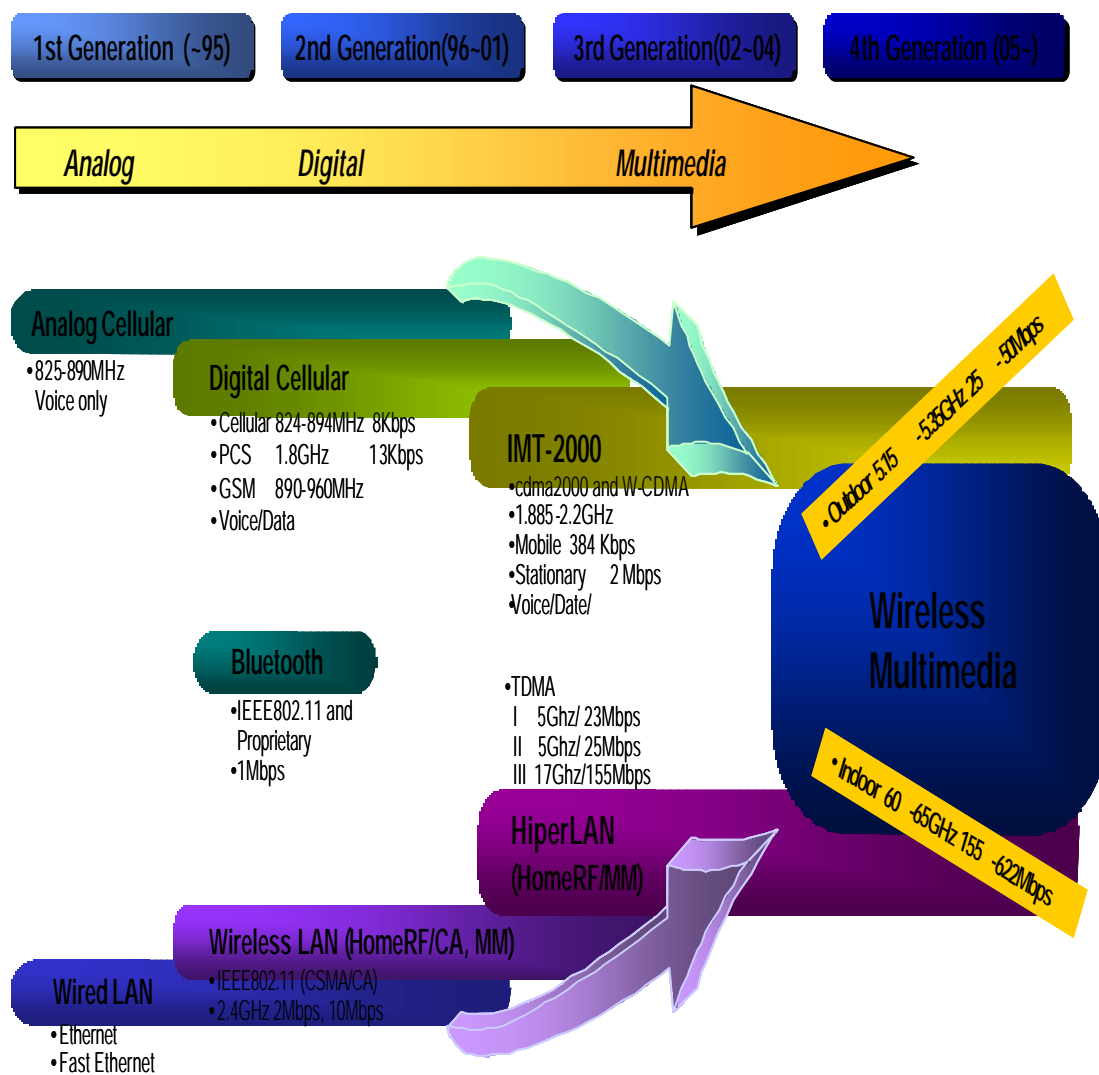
1st Generation (~95)

2nd Generation(96~01)

3rd Generation(02~04)

4th Generation (05~)

Analog

Digital

Multimedia

Analog Cellular

•825-890MHz
Voice only

Digital Cellular

•Cellular 824-894MHz 8Kbps
•PCS 1.8GHz 13Kbps
•GSM 890-960MHz
•Voice/Data

IMT-2000

•cdma2000 and W-CDMA
•1.885-2.2GHz
•Mobile 384 Kbps
•Stationary 2 Mbps
•Voice/Date/

•Outdoor 5.15 -5.35GHz 25 -50Mbps

Wireless
Multimedia

•Indoor 60 -65GHz 155 -622Mbps

Bluetooth

•IEEE802.11 and Proprietary
•1Mbps

•TDMA
I 5Ghz/ 23Mbps
II 5Ghz/ 25Mbps
III 17Ghz/155Mbps

HiperLAN
(HomeRF/MM)

Wireless LAN (HomeRF/CA, MM)

•IEEE802.11 (CSMA/CA)
•2.4GHz 2Mbps, 10Mbps

Wired LAN

•Ethernet
•Fast Ethernet